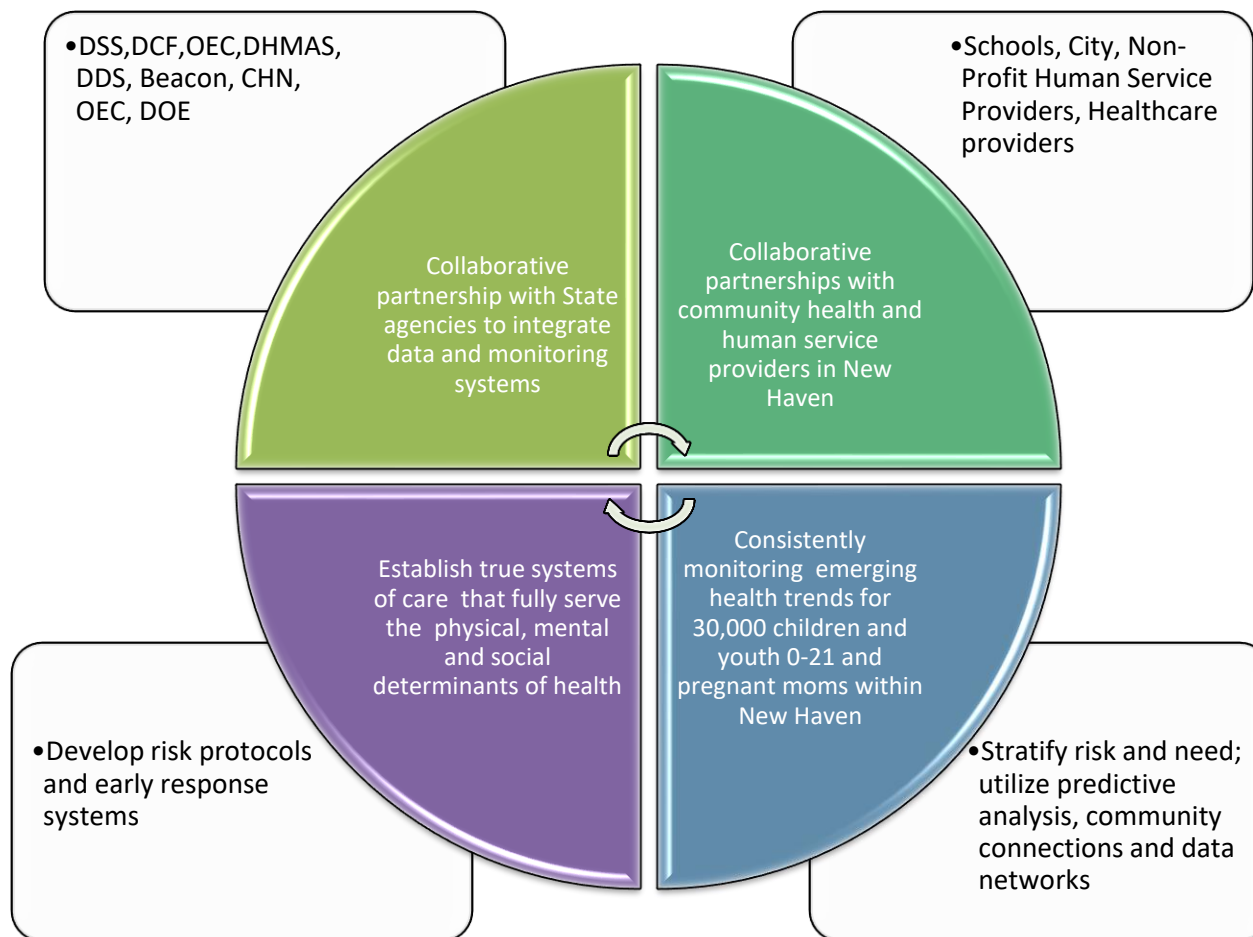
•DSS,DCF,OEC,DHMAS, DDS, Beacon, CHN, OEC, DOE

•Schools, City, Non-Profit Human Service Providers, Healthcare providers

Collaborative partnership with State agencies to integrate data and monitoring systems

Collaborative partnerships with community health and human service providers in New Haven

Establish true systems of care that fully serve the physical, mental and social determinants of health

Consistently monitoring emerging health trends for 30,000 children and youth 0-21 and pregnant moms within New Haven

•Develop risk protocols and early response systems

•Stratify risk and need; utilize predictive analysis, community connections and data networks